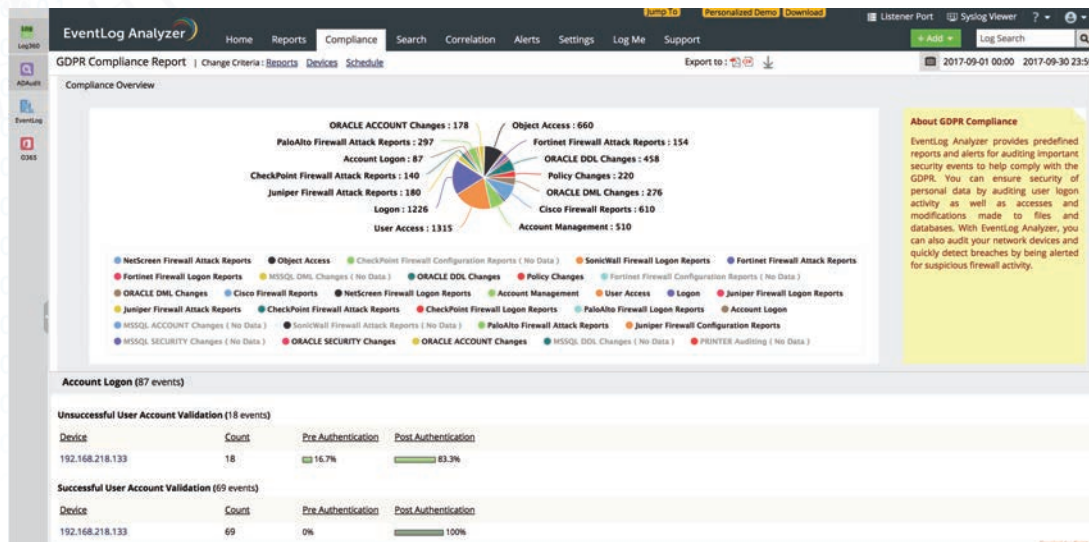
Log360
ADAudit
EventLog
O365

EventLog Analyzer

Home Reports Compliance Search Correlation Alerts Settings Log Me Support

Jump To Personalized Demo Download

Listener Port Syslog Viewer ?

+ Add Log Search

GDPR Compliance Report | Change Criteria : Reports Devices Schedule

Export to :

2017-09-01 00:00 2017-09-30 23:5

Compliance Overview

ORACLE ACCOUNT Changes : 178
Object Access : 660
PaloAlto Firewall Attack Reports : 297
Fortinet Firewall Attack Reports : 154
Account Logon : 87
ORACLE DDL Changes : 458
CheckPoint Firewall Attack Reports : 140
Policy Changes : 220
Juniper Firewall Attack Reports : 180
ORACLE DML Changes : 276
Logon : 1226
Cisco Firewall Reports : 610
User Access : 1315
Account Management : 510

NetScreen Firewall Attack Reports
Object Access
CheckPoint Firewall Configuration Reports ( No Data )
SonicWall Firewall Logon Reports
Fortinet Firewall Attack Reports
Fortinet Firewall Logon Reports
MSSQL DML Changes ( No Data )
ORACLE DDL Changes
Policy Changes
Fortinet Firewall Configuration Reports ( No Data )
ORACLE DML Changes
Cisco Firewall Reports
NetScreen Firewall Logon Reports
Account Management
User Access
Logon
Juniper Firewall Logon Reports
Juniper Firewall Attack Reports
CheckPoint Firewall Logon Reports
PaloAlto Firewall Logon Reports
Account Logon
MSSQL ACCOUNT Changes ( No Data )
SonicWall Firewall Attack Reports ( No Data )
PaloAlto Firewall Attack Reports
Juniper Firewall Configuration Reports
MSSQL SECURITY Changes ( No Data )
ORACLE SECURITY Changes
ORACLE ACCOUNT Changes
MSSQL DDL Changes ( No Data )
PRINTER Auditing ( No Data )

About GDPR Compliance

EventLog Analyzer provides predefined reports and alerts for auditing important security events to help comply with the GDPR. You can ensure security of personal data by auditing user logon activity as well as accesses and modifications made to files and databases. With EventLog Analyzer, you can also audit your network devices and quickly detect breaches by being alerted for suspicious firewall activity.

Account Logon (87 events)

Unsuccessful User Account Validation (18 events)

| Device | Count | Pre Authentication | Post Authentication |
|---|---|---|---|
| 192.168.218.133 | 18 | 16.7% | 83.3% |

Successful User Account Validation (69 events)

| Device | Count | Pre Authentication | Post Authentication |
|---|---|---|---|
| 192.168.218.133 | 69 | 0% | 100% |